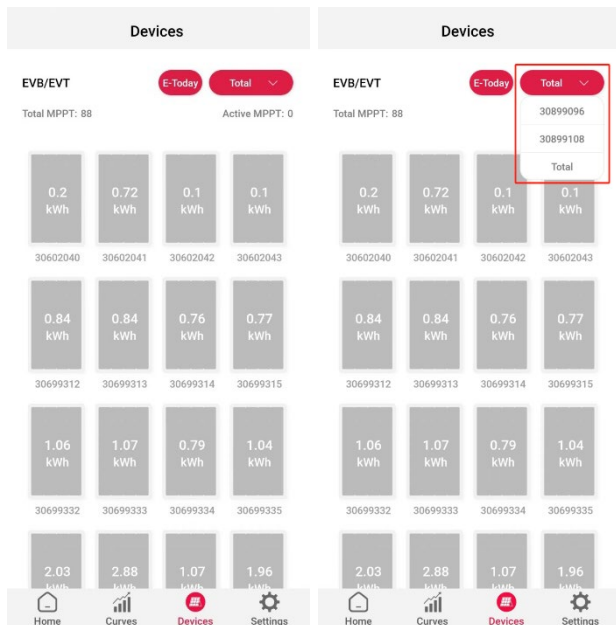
Devices

EVB/EVT

E-Today

Total

Total MPPT: 88

Active MPPT: 0

0.2 kWh
30602040

0.72 kWh
30602041

0.1 kWh
30602042

0.1 kWh
30602043

0.84 kWh
30699312

0.84 kWh
30699313

0.76 kWh
30699314

0.77 kWh
30699315

1.06 kWh
30699332

1.07 kWh
30699333

0.79 kWh
30699334

1.04 kWh
30699335

2.03 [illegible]

2.88 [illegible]

1.07 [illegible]

1.96 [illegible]

Home

Curves

Devices

Settings

Devices

EVB/EVT

E-Today

Total

30899096

30899108

Total

Total MPPT: 88

0.2 kWh
30602040

0.72 kWh
30602041

0.1 kWh
30602042

0.1 kWh
30602043

0.84 kWh
30699312

0.84 kWh
30699313

0.76 kWh
30699314

0.77 kWh
30699315

1.06 kWh
30699332

1.07 kWh
30699333

0.79 kWh
30699334

1.04 kWh
30699335

2.03 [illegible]

2.88 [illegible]

1.07 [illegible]

1.96 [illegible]

Home

Curves

Devices

Settings